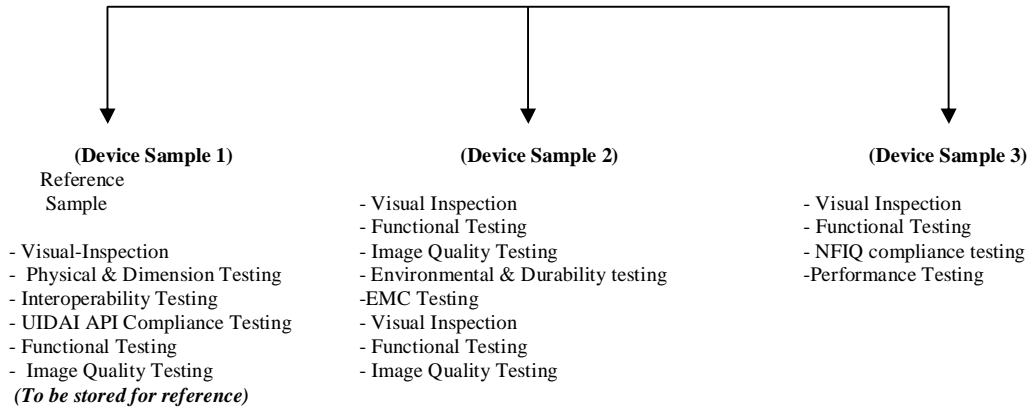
(Device Sample 1)
Reference Sample

- Visual-Inspection
- Physical & Dimension Testing
- Interoperability Testing
- UIDAI API Compliance Testing
- Functional Testing
- Image Quality Testing
(To be stored for reference)

(Device Sample 2)

- Visual Inspection
- Functional Testing
- Image Quality Testing
- Environmental & Durability testing
-EMC Testing
- Visual Inspection
- Functional Testing
- Image Quality Testing

(Device Sample 3)

- Visual Inspection
- Functional Testing
- NFIQ compliance testing
-Performance Testing